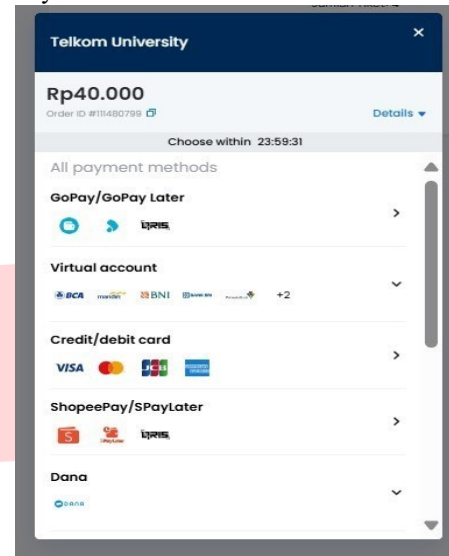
Telkom University

×

Rp40.000

Order ID #111480799

Details

Choose within 23:59:31

All payment methods

GoPay/GoPay Later

QRIS

Virtual account

BCA mandiri BNI

+2

Credit/debit card

VISA JCB

ShopeePay/SPayLater

QRIS

Dana

DANA